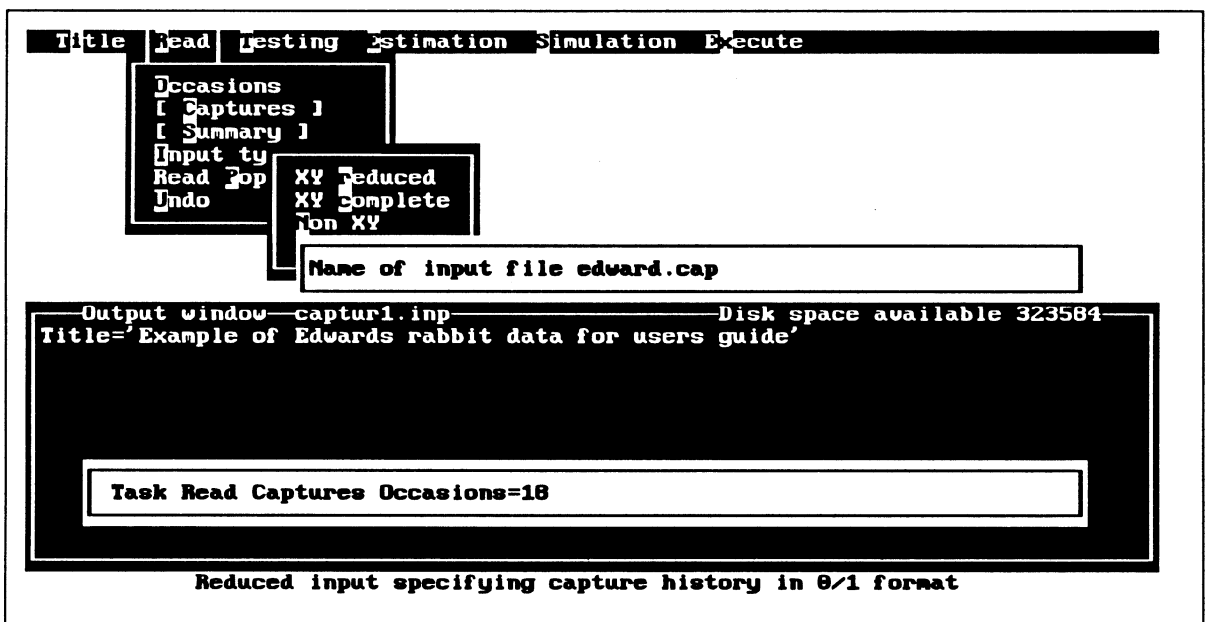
Title Read Testing Estimation Simulation Execute

Occasions
[ Captures ]
[ Summary ]
Input ty
Read Pop
Undo

XY Reduced
XY Complete
Non XY

Name of input file edward.cap

Output window—captur1.inp—Disk space available 323584
Title='Example of Edwards rabbit data for users guide'

Task Read Captures Occasions=18

Reduced input specifying capture history in 0/1 format